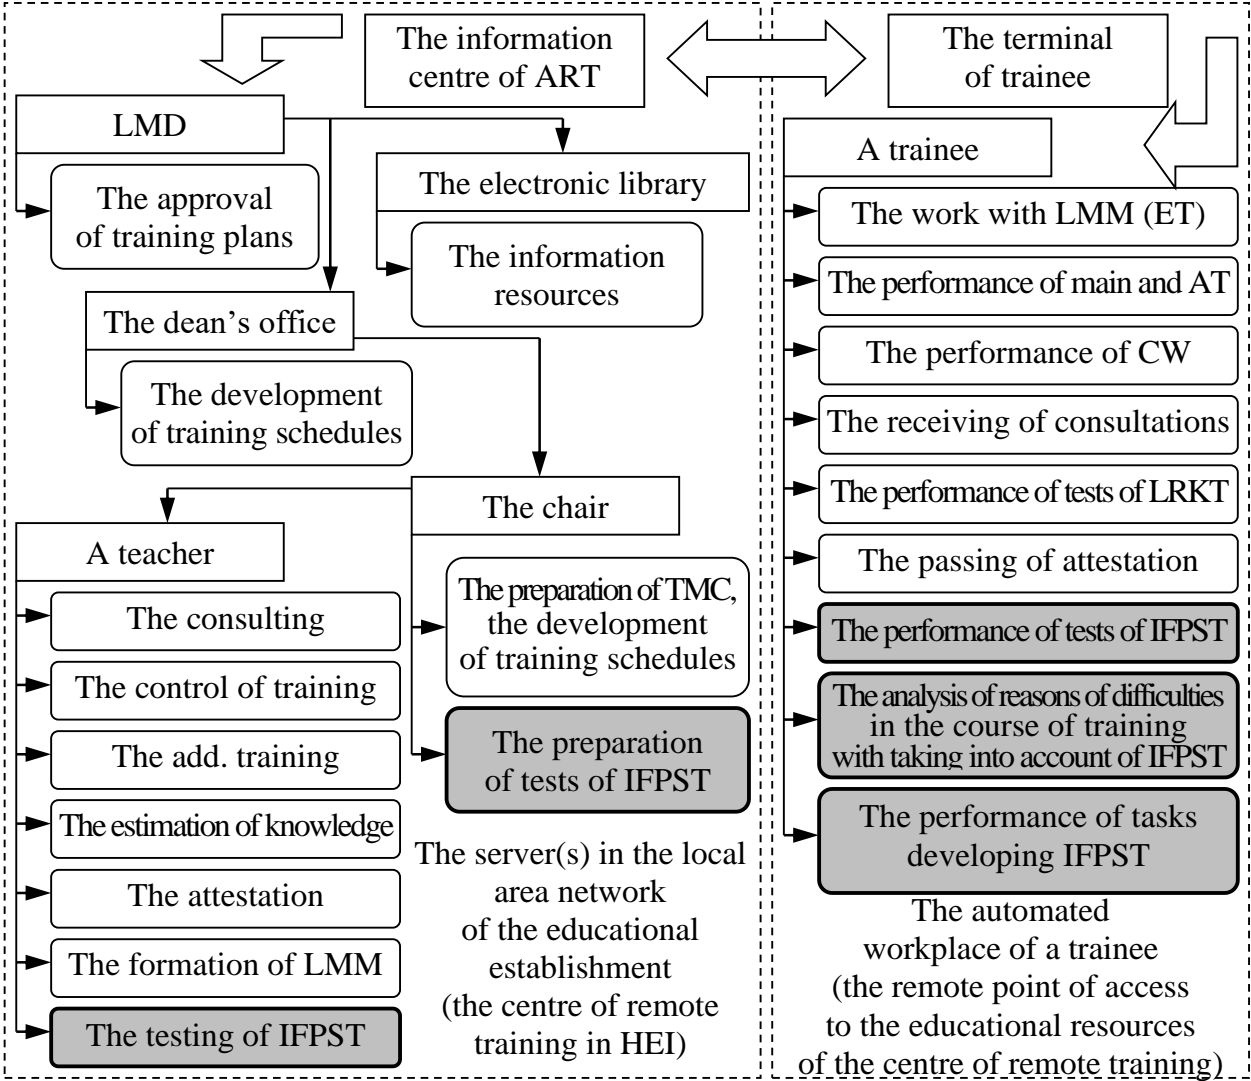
The information centre of ART

The terminal of trainee

LMD

The approval of training plans

The electronic library

The information resources

The dean's office

The development of training schedules

The chair

A teacher

The consulting

The control of training

The add. training

The estimation of knowledge

The attestation

The formation of LMM

The testing of IFPST

The preparation of TMC, the development of training schedules

The preparation of tests of IFPST

The server(s) in the local area network of the educational establishment (the centre of remote training in HEI)

A trainee

The work with LMM (ET)

The performance of main and AT

The performance of CW

The receiving of consultations

The performance of tests of LRKT

The passing of attestation

The performance of tests of IFPST

The analysis of reasons of difficulties in the course of training with taking into account of IFPST

The performance of tasks developing IFPST

The automated workplace of a trainee (the remote point of access to the educational resources of the centre of remote training)